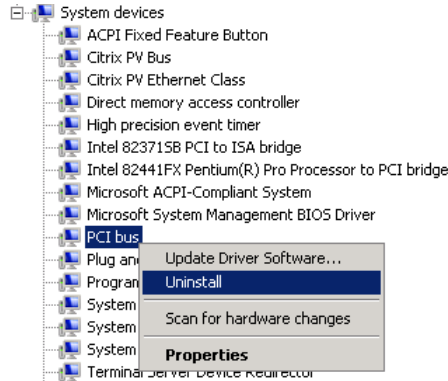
System devices
ACPI Fixed Feature Button
Citrix PV Bus
Citrix PV Ethernet Class
Direct memory access controller
High precision event timer
Intel 82371SB PCI to ISA bridge
Intel 82441FX Pentium(R) Pro Processor to PCI bridge
Microsoft ACPI-Compliant System
Microsoft System Management BIOS Driver
PCI bus
Plug an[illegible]
Program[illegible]
System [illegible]
System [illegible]
System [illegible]
Terminal Server Device Redirector

Update Driver Software...
Uninstall
Scan for hardware changes
Properties